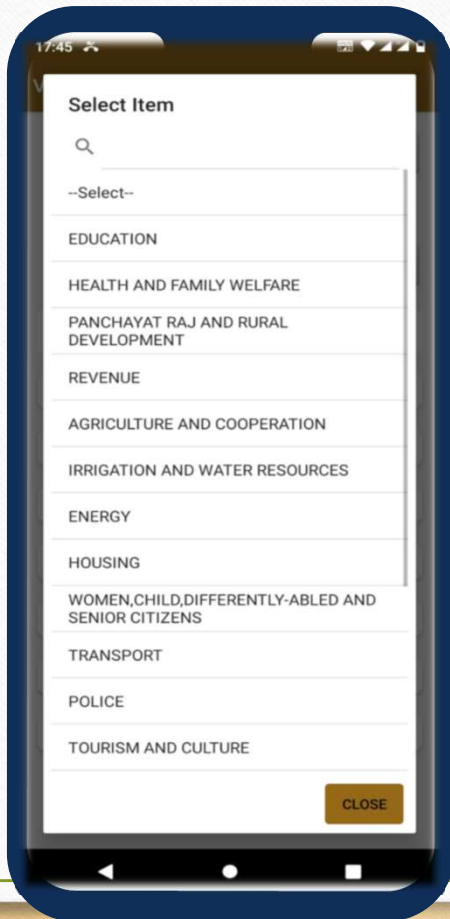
17:45

Select Item

--Select--

EDUCATION

HEALTH AND FAMILY WELFARE

PANCHAYAT RAJ AND RURAL DEVELOPMENT

REVENUE

AGRICULTURE AND COOPERATION

IRRIGATION AND WATER RESOURCES

ENERGY

HOUSING

WOMEN,CHILD,DIFFERENTLY-ABLED AND SENIOR CITIZENS

TRANSPORT

POLICE

TOURISM AND CULTURE

CLOSE